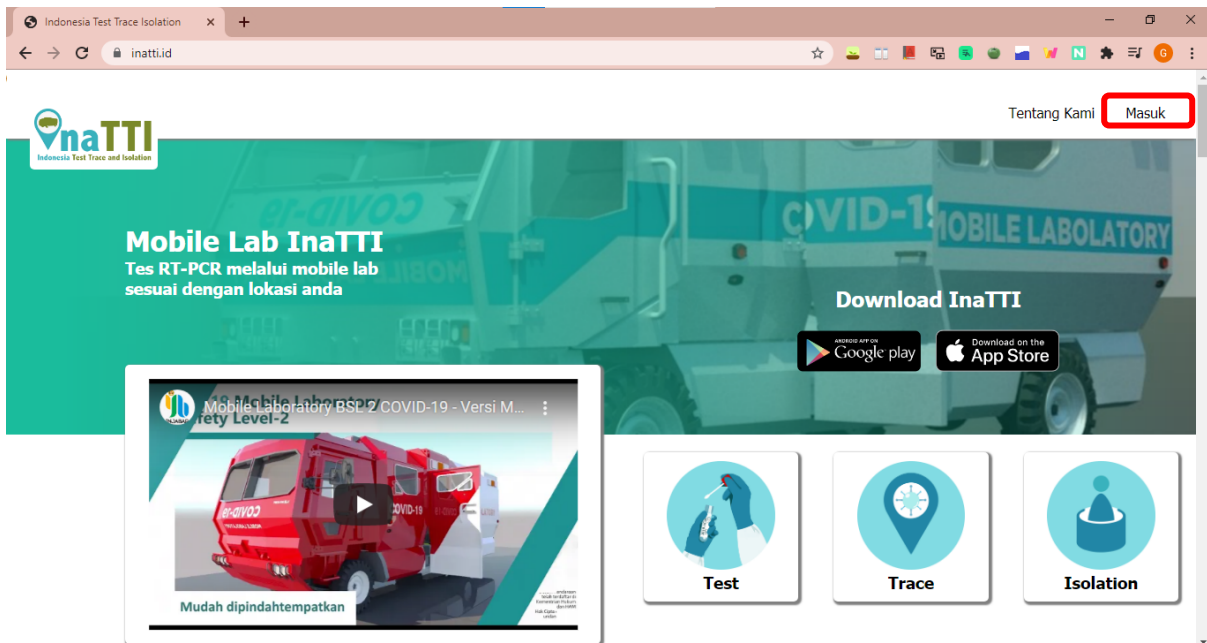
Indonesia Test Trace Isolation

inatti.id

InaTTI
Indonesia Test Trace and Isolation

Tentang Kami Masuk

COVID-19 MOBILE LABORATORY

Mobile Lab InaTTI
Tes RT-PCR melalui mobile lab sesuai dengan lokasi anda

Download InaTTI

ANDROID APP ON Google play

Download on the App Store

Mobile Laboratory BSL 2 COVID-19 - Versi M...

fety Level-2

COVID-19

Mudah dipindahtempatkan

Test

Trace

Isolation